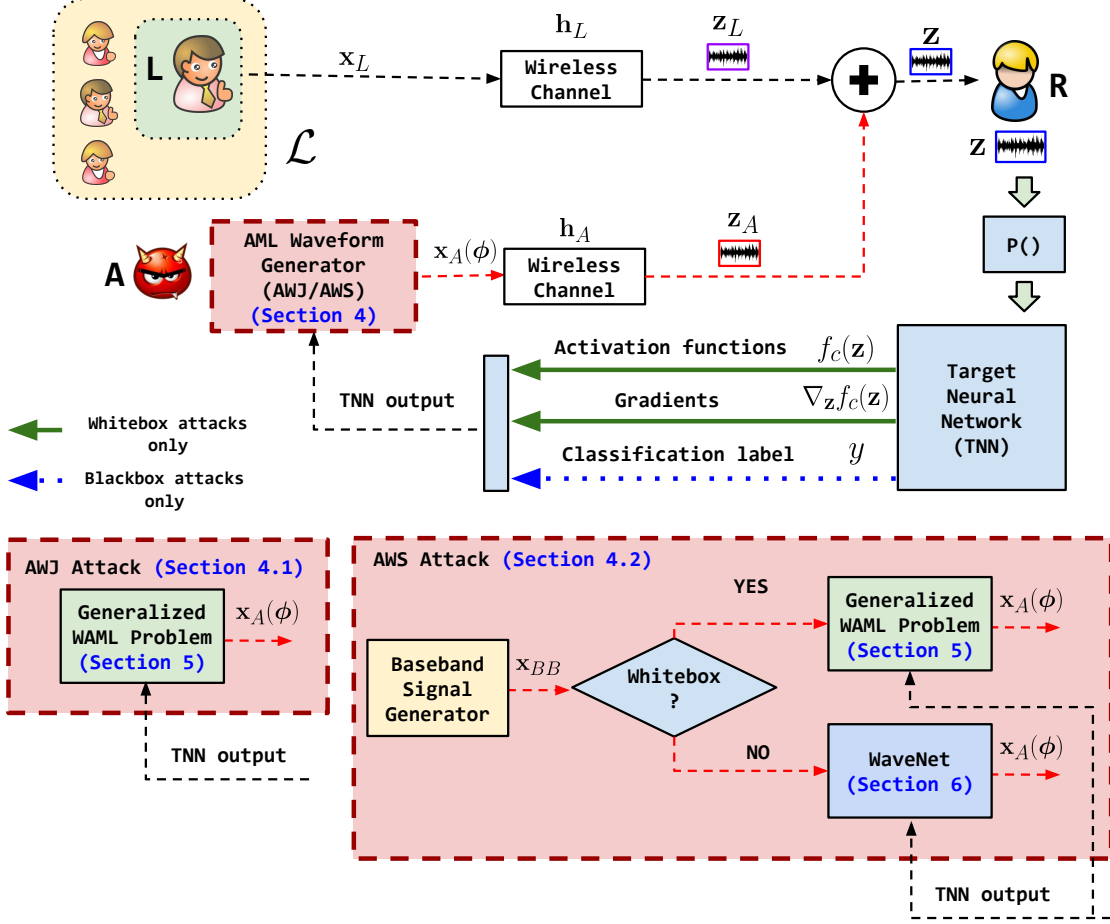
L

$\mathcal{L}$

$\mathbf{x}_L$

$\mathbf{h}_L$

Wireless Channel

$\mathbf{z}_L$

$\mathbf{z}$

R

$\mathbf{z}$

P()

A

AML Waveform Generator (AWJ/AWS) (Section 4)

$\mathbf{x}_A(\boldsymbol{\phi})$

$\mathbf{h}_A$

Wireless Channel

$\mathbf{z}_A$

Activation functions $f_c(\mathbf{z})$

Gradients $\nabla_{\mathbf{z}} f_c(\mathbf{z})$

Classification label $y$

TNN output

Target Neural Network (TNN)

Whitebox attacks only

Blackbox attacks only

AWJ Attack (Section 4.1)

Generalized WAML Problem (Section 5)

$\mathbf{x}_A(\boldsymbol{\phi})$

TNN output

AWS Attack (Section 4.2)

Baseband Signal Generator

$\mathbf{x}_{BB}$

Whitebox ?

YES

NO

Generalized WAML Problem (Section 5)

$\mathbf{x}_A(\boldsymbol{\phi})$

WaveNet (Section 6)

$\mathbf{x}_A(\boldsymbol{\phi})$

TNN output